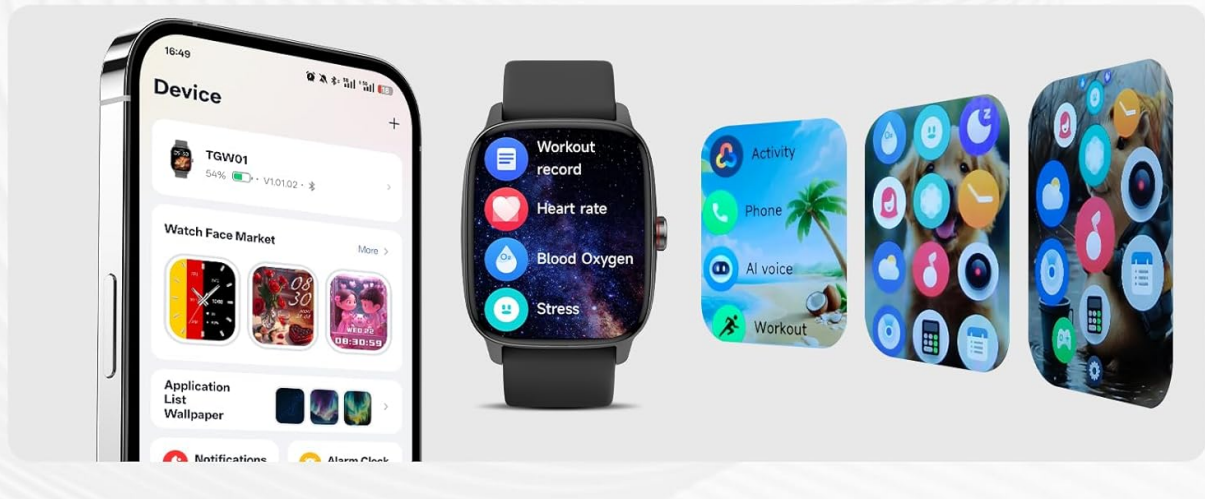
16:49

Device

+

TGW01

54% · V1.01.02 ·

Watch Face Market

More >

08
30

WED.22
08:30:59

Application List Wallpaper

Notifications

Alarm Clock

Workout record

Heart rate

Blood Oxygen

Stress

Activity

Phone

AI voice

Workout